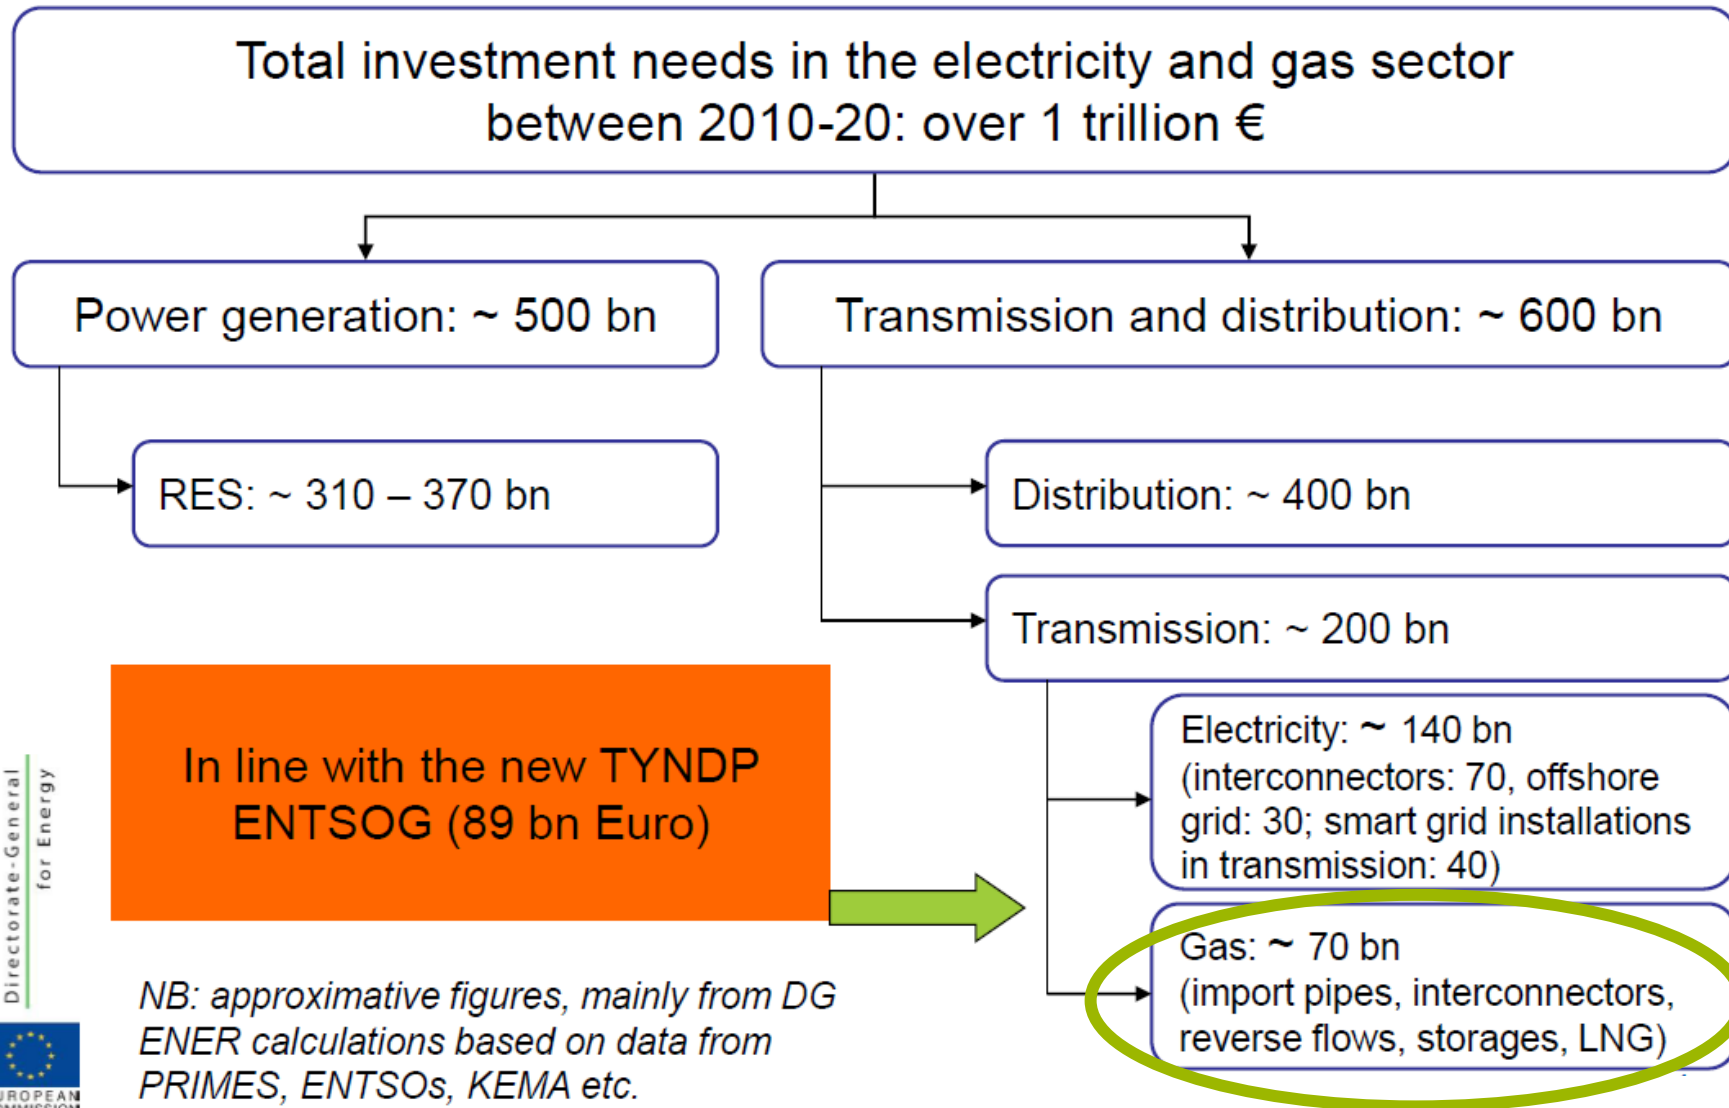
Total investment needs in the electricity and gas sector between 2010-20: over 1 trillion €

Power generation: ~ 500 bn

Transmission and distribution: ~ 600 bn

RES: ~ 310 – 370 bn

Distribution: ~ 400 bn

Transmission: ~ 200 bn

Electricity: ~ 140 bn (interconnectors: 70, offshore grid: 30; smart grid installations in transmission: 40)

Gas: ~ 70 bn (import pipes, interconnectors, reverse flows, storages, LNG)

In line with the new TYNDP ENTSOG (89 bn Euro)

NB: approximative figures, mainly from DG ENER calculations based on data from PRIMES, ENTSOs, KEMA etc.

Directorate-General for Energy

EUROPEAN COMMISSION